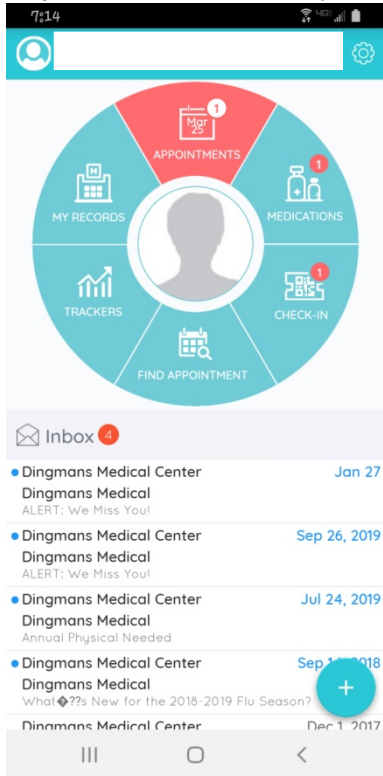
7:14

Mar 25
1
APPOINTMENTS
1
MEDICATIONS
MY RECORDS
TRACKERS
1
CHECK-IN
FIND APPOINTMENT

Inbox 4

Dingmans Medical Center Jan 27
Dingmans Medical
ALERT: We Miss You!

Dingmans Medical Center Sep 26, 2019
Dingmans Medical
ALERT: We Miss You!

Dingmans Medical Center Jul 24, 2019
Dingmans Medical
Annual Physical Needed

Dingmans Medical Center Sep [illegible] 2018
Dingmans Medical
What�??s New for the 2018-2019 Flu Season?

Dingmans Medical Center Dec 1, 2017

+